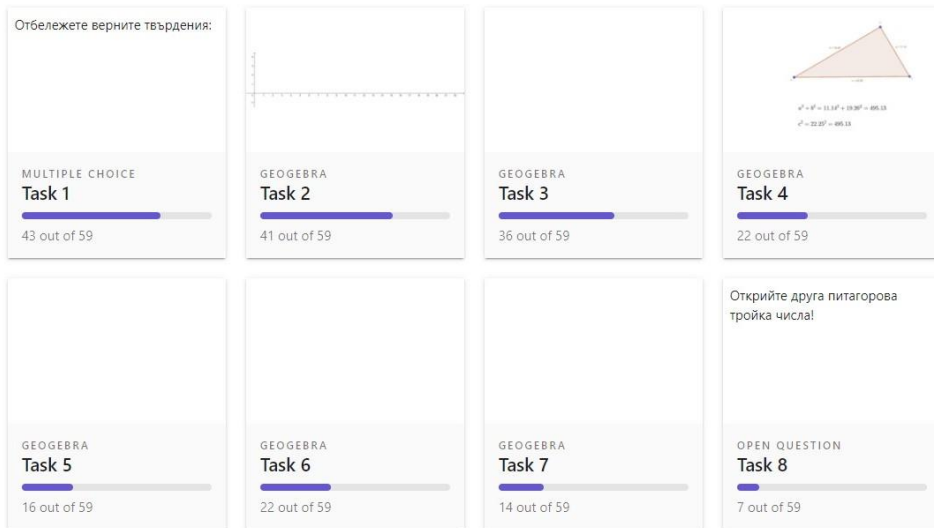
Отбележете верните твърдения:

MULTIPLE CHOICE
Task 1
43 out of 59

GEOGEBRA
Task 2
41 out of 59

GEOGEBRA
Task 3
36 out of 59

$a^2 + b^2 = 11.14^2 + 19.38^2 = 495.13$
$c^2 = 22.25^2 = 495.13$

GEOGEBRA
Task 4
22 out of 59

GEOGEBRA
Task 5
16 out of 59

GEOGEBRA
Task 6
22 out of 59

GEOGEBRA
Task 7
14 out of 59

Открийте друга питагорова тройка числа!

OPEN QUESTION
Task 8
7 out of 59